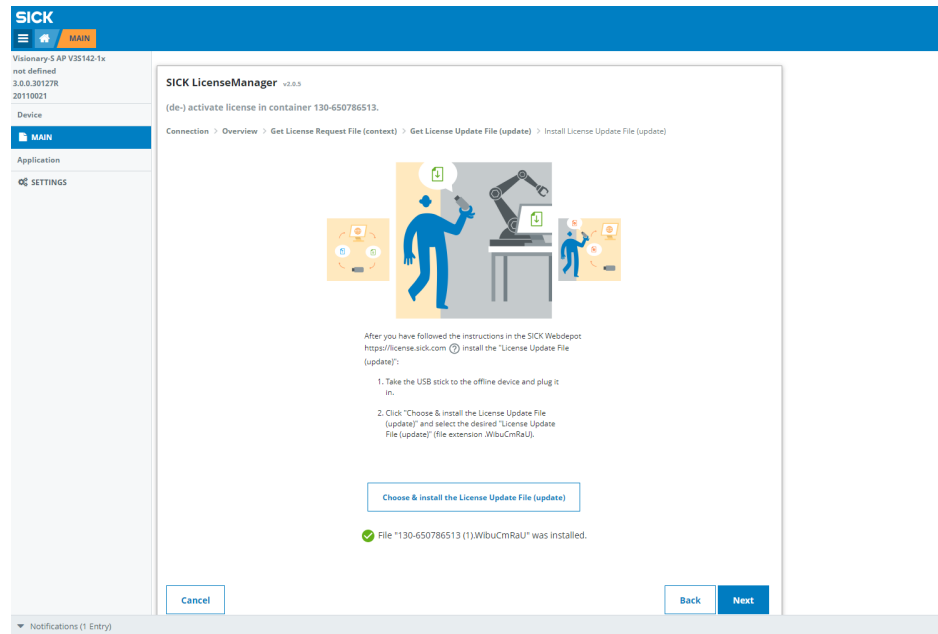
SICK

MAIN

Visionary-S AP V3S142-1x
not defined
3.0.0.30127R
20110021

Device

MAIN

Application

SETTINGS

SICK LicenseManager v2.0.5

(de-) activate license in container 130-650786513.

Connection > Overview > Get License Request File (context) > Get License Update File (update) > Install License Update File (update)

After you have followed the instructions in the SICK Webdepot https://license.sick.com ? install the "License Update File (update)":

1. Take the USB stick to the offline device and plug it in.

2. Click "Choose & install the License Update File (update)" and select the desired "License Update File (update)" (file extension .WibuCmRaU).

Choose & install the License Update File (update)

File "130-650786513 (1).WibuCmRaU" was installed.

Cancel

Back

Next

Notifications (1 Entry)